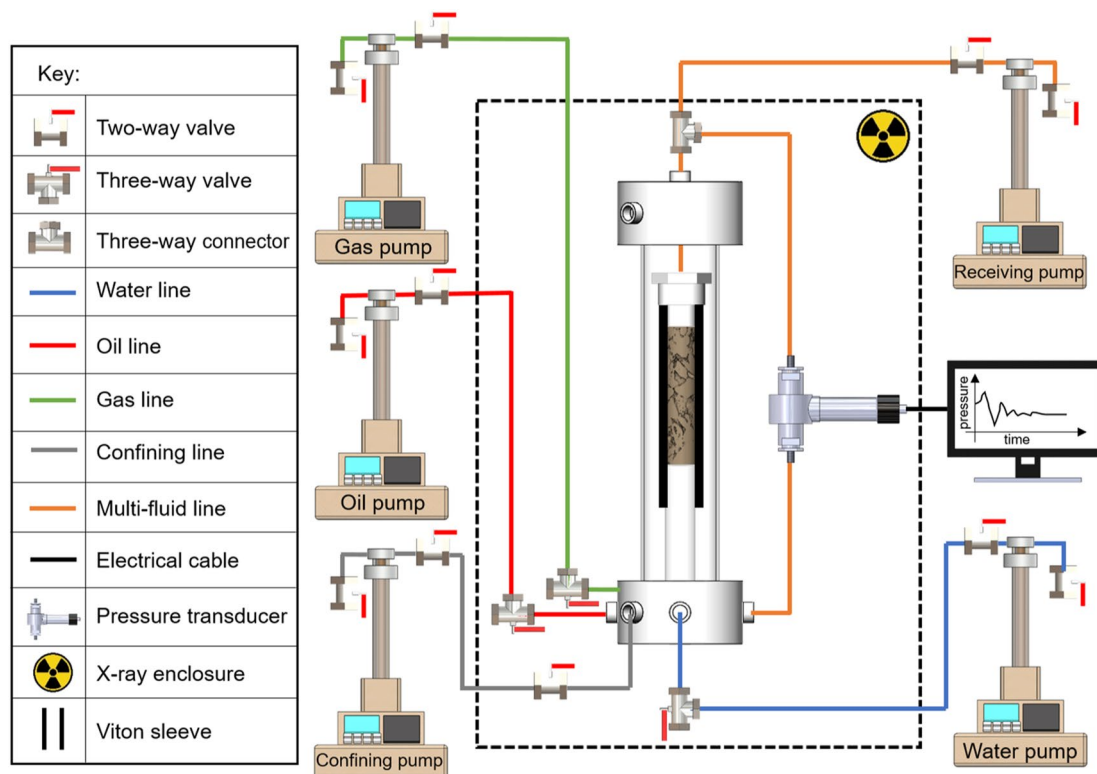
Key:

| | |
|---|---|
| | Two-way valve |
| | Three-way valve |
| | Three-way connector |
| | Water line |
| | Oil line |
| | Gas line |
| | Confining line |
| | Multi-fluid line |
| | Electrical cable |
| | Pressure transducer |
| | X-ray enclosure |
| | Viton sleeve |

Gas pump

Oil pump

Confining pump

Receiving pump

Water pump

pressure

time